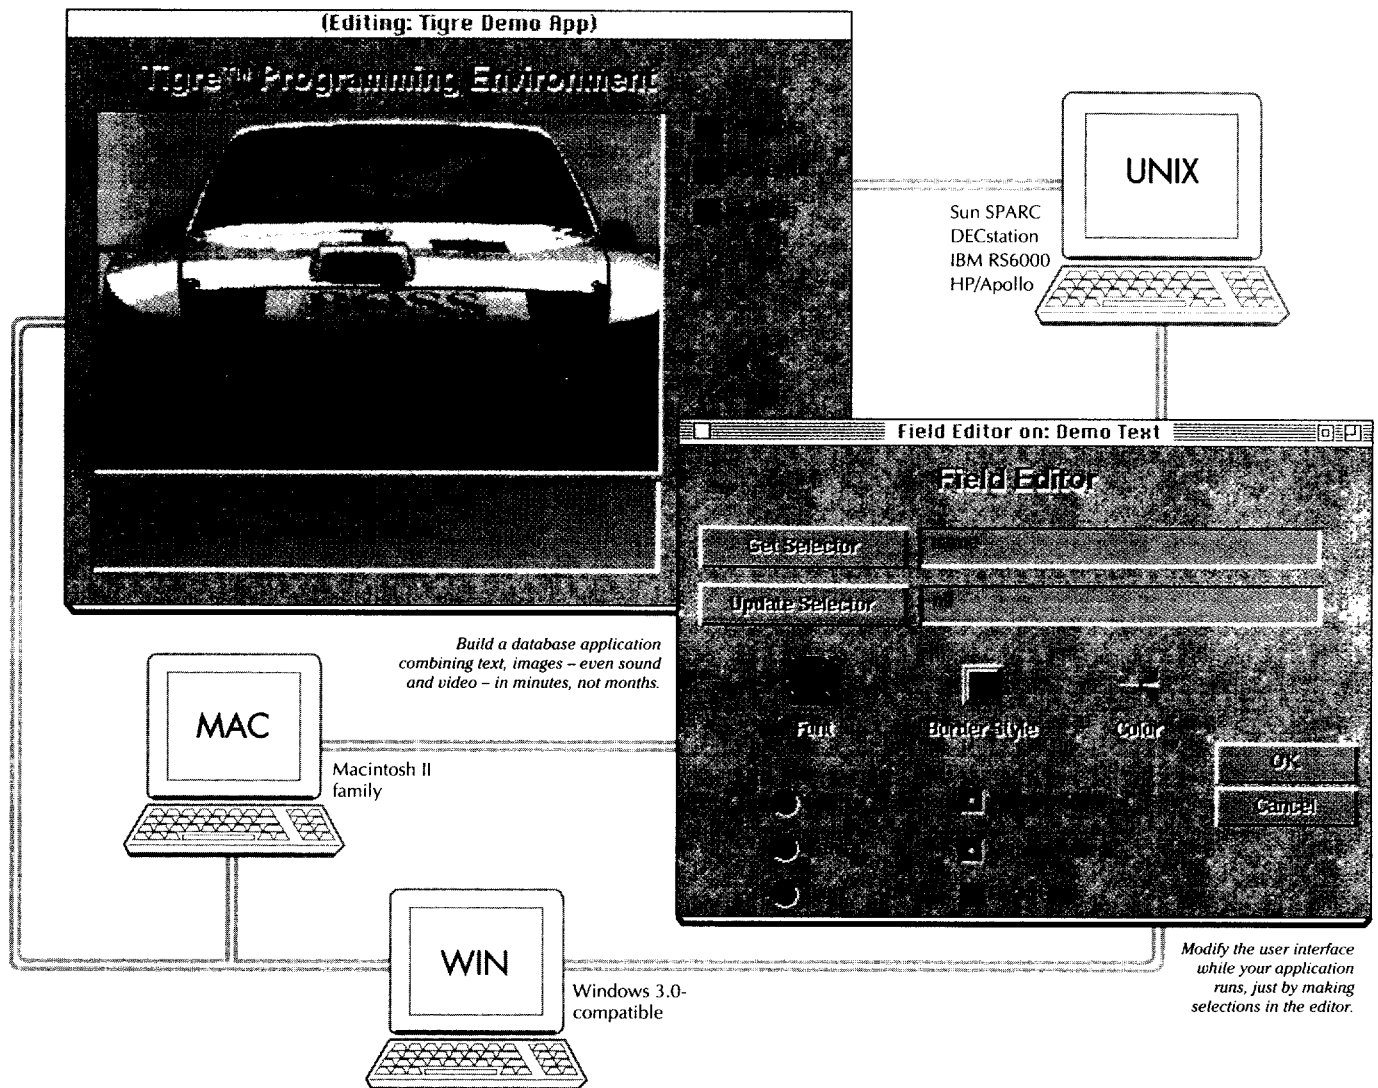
(Editing: Tigre Demo App)

Tigre™ Programming Environment

UNIX

Sun SPARC
DECstation
IBM RS6000
HP/Apollo

Field Editor on: Demo Text

Field Editor

Get Selector

Update Selector

Font

Border Style

Color

OK

Cancel

Build a database application combining text, images – even sound and video – in minutes, not months.

MAC

Macintosh II family

WIN

Windows 3.0-compatible

Modify the user interface while your application runs, just by making selections in the editor.